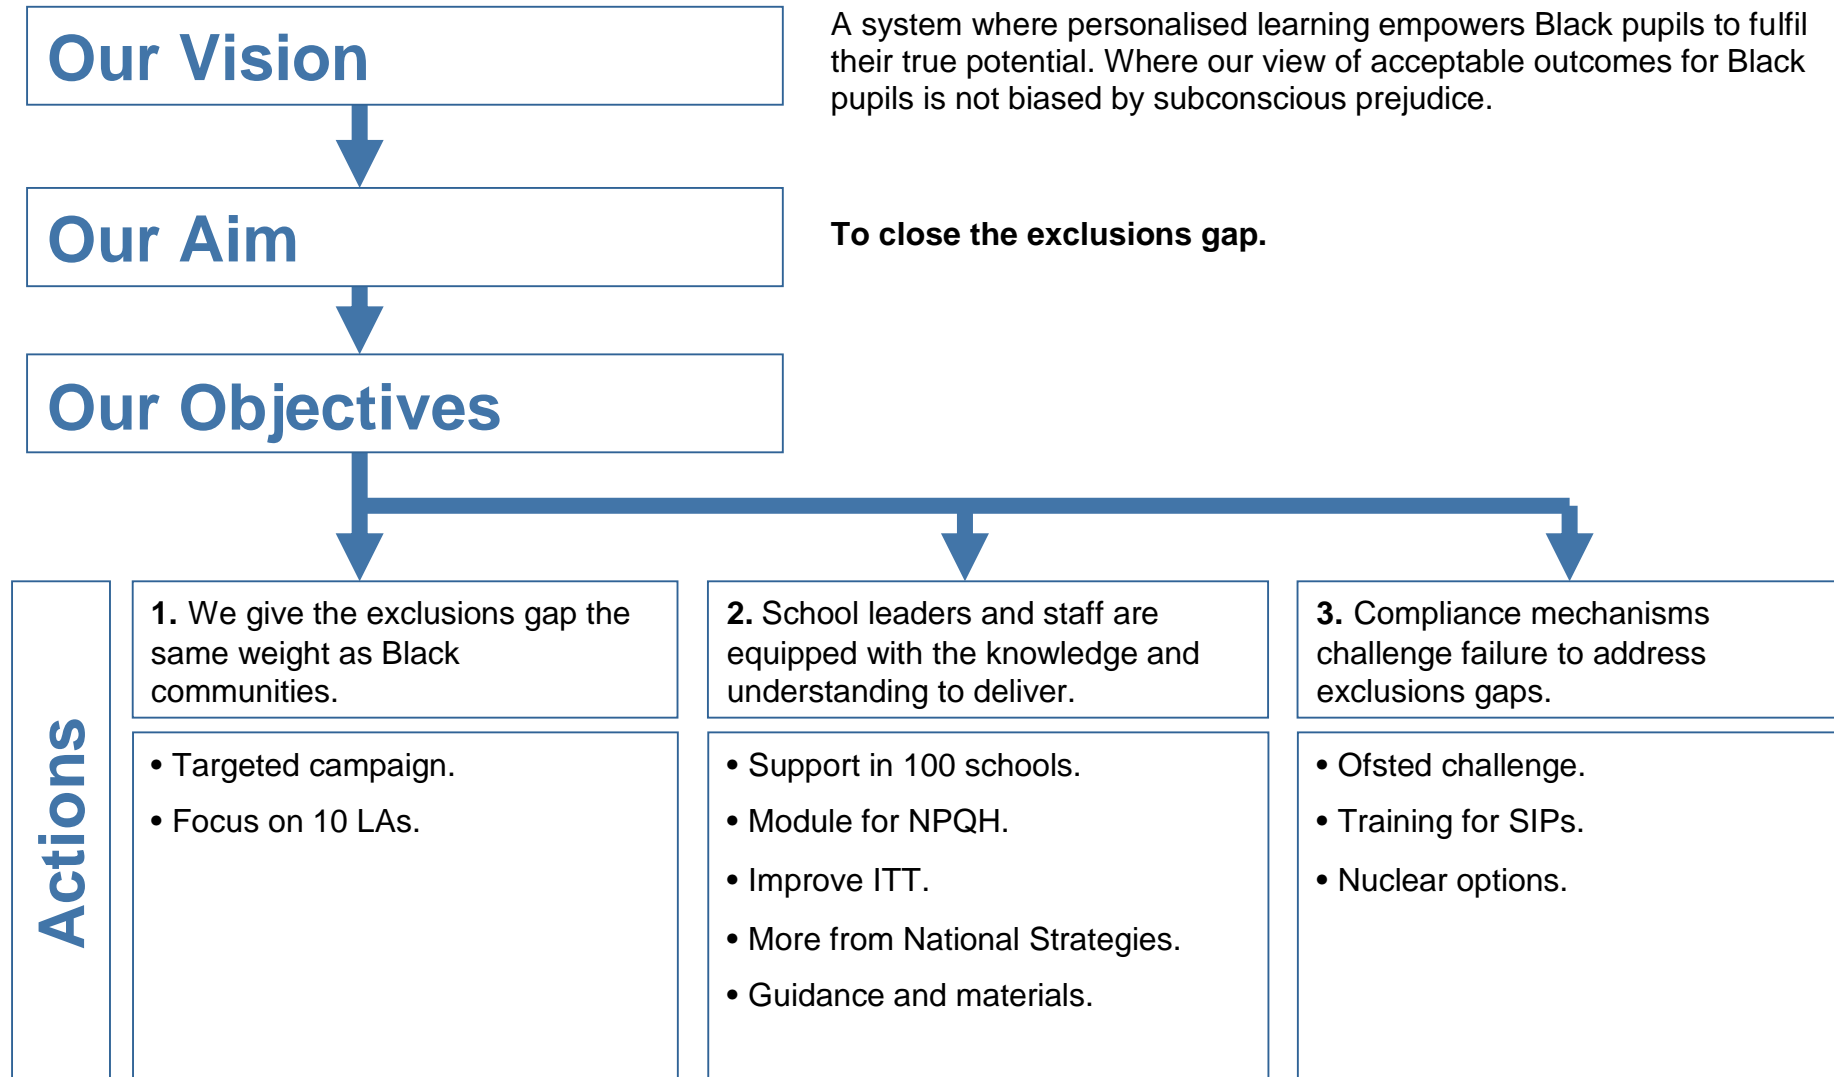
Our Vision

A system where personalised learning empowers Black pupils to fulfil their true potential. Where our view of acceptable outcomes for Black pupils is not biased by subconscious prejudice.

Our Aim

**To close the exclusions gap.**

Our Objectives

Actions

**1.** We give the exclusions gap the same weight as Black communities.

• Targeted campaign.
• Focus on 10 LAs.

**2.** School leaders and staff are equipped with the knowledge and understanding to deliver.

• Support in 100 schools.
• Module for NPQH.
• Improve ITT.
• More from National Strategies.
• Guidance and materials.

**3.** Compliance mechanisms challenge failure to address exclusions gaps.

• Ofsted challenge.
• Training for SIPs.
• Nuclear options.